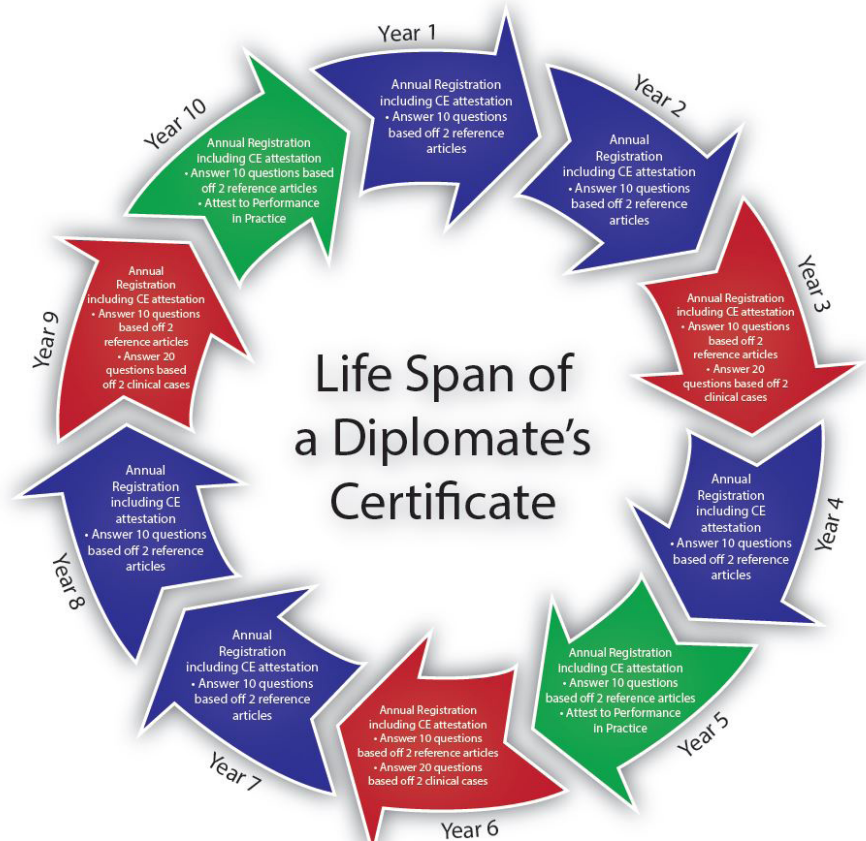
Life Span of a Diplomate's Certificate

Year 1
Annual Registration including CE attestation
• Answer 10 questions based off 2 reference articles

Year 2
Annual Registration including CE attestation
• Answer 10 questions based off 2 reference articles

Year 3
Annual Registration including CE attestation
• Answer 10 questions based off 2 reference articles
• Answer 20 questions based off 2 clinical cases

Year 4
Annual Registration including CE attestation
• Answer 10 questions based off 2 reference articles

Year 5
Annual Registration including CE attestation
• Answer 10 questions based off 2 reference articles
• Attest to Performance in Practice

Year 6
Annual Registration including CE attestation
• Answer 10 questions based off 2 reference articles
• Answer 20 questions based off 2 clinical cases

Year 7
Annual Registration including CE attestation
• Answer 10 questions based off 2 reference articles

Year 8
Annual Registration including CE attestation
• Answer 10 questions based off 2 reference articles

Year 9
Annual Registration including CE attestation
• Answer 10 questions based off 2 reference articles
• Answer 20 questions based off 2 clinical cases

Year 10
Annual Registration including CE attestation
• Answer 10 questions based off 2 reference articles
• Attest to Performance in Practice